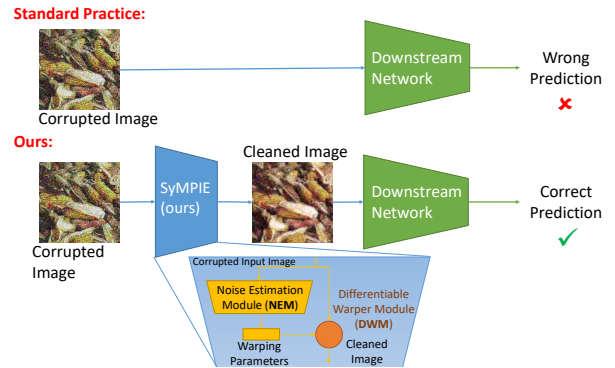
Standard Practice:

Corrupted Image

Downstream Network

Wrong Prediction

Ours:

Corrupted Image

SyMPIE (ours)

Cleaned Image

Downstream Network

Correct Prediction

Corrupted Input Image

Noise Estimation Module (NEM)

Differentiable Warper Module (DWM)

Warping Parameters

Cleaned Image